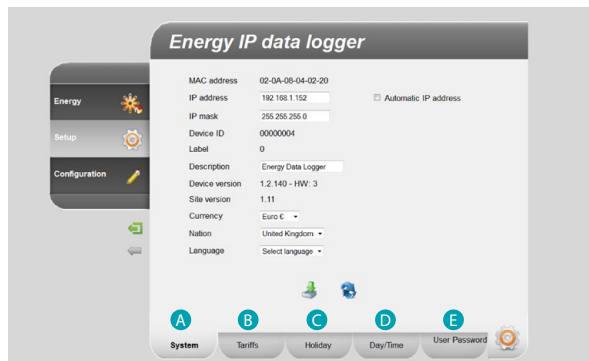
Energy IP data logger

Energy
Setup
Configuration

| | |
|---|---|
| MAC address | 02-0A-08-04-02-20 |
| IP address | 192.168.1.152 |
| IP mask | 255.255.255.0 |
| Device ID | 00000004 |
| Label | 0 |
| Description | Energy Data Logger |
| Device version | 1.2.140 - HW: 3 |
| Site version | 1.11 |
| Currency | Euro € |
| Nation | United Kingdom |
| Language | Select language |

Automatic IP address

A System
B Tariffs
C Holiday
D Day/Time
E User Password